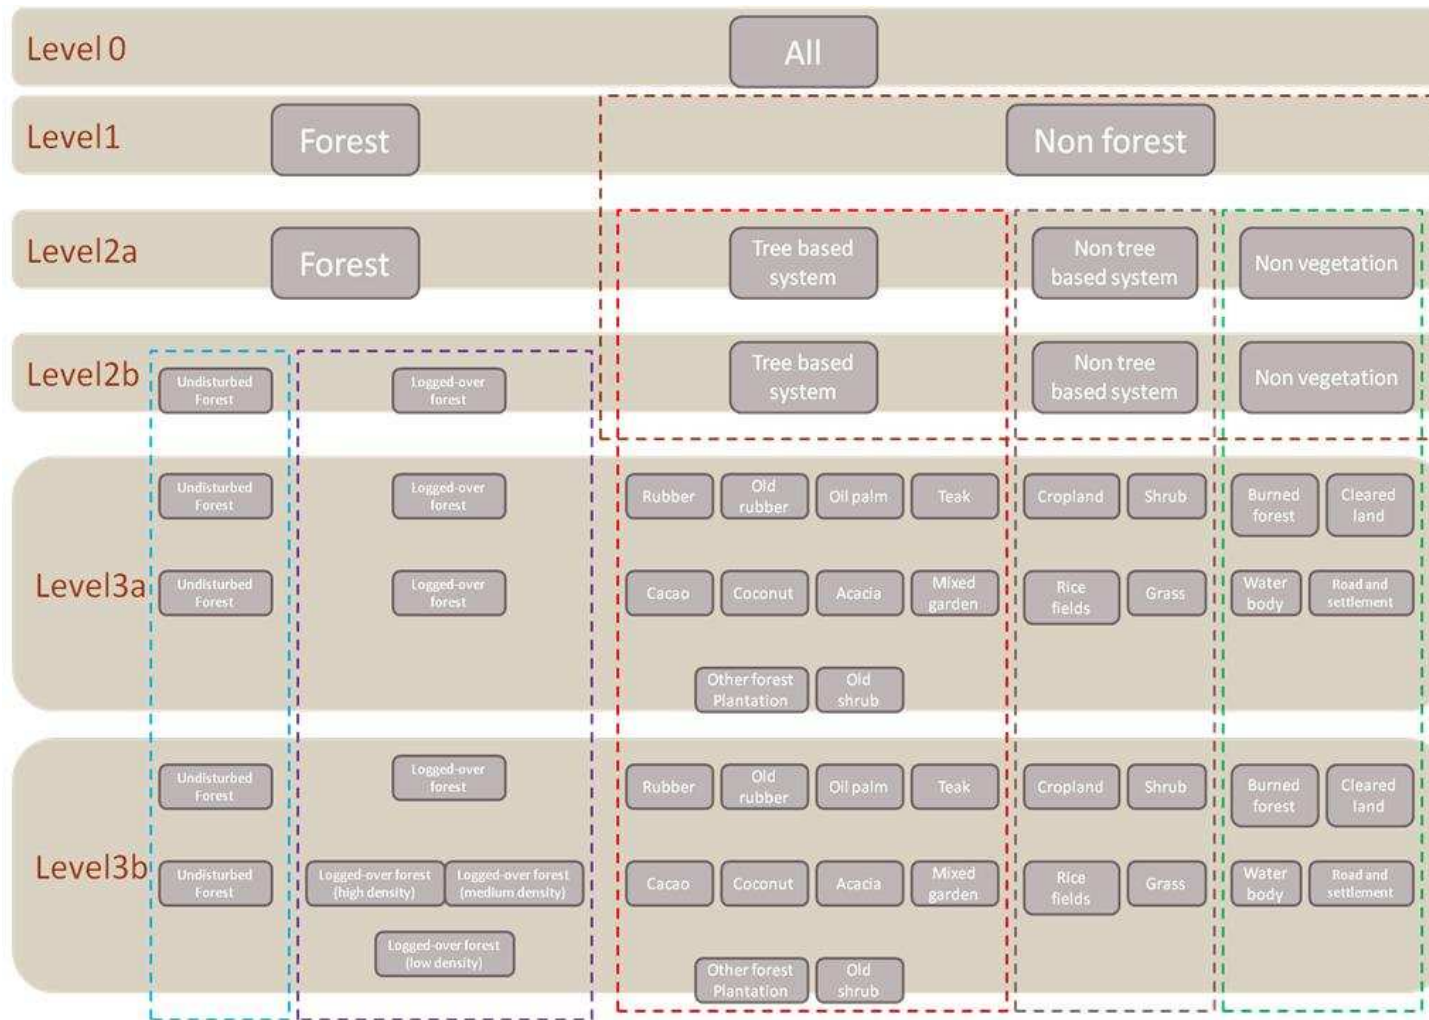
Level 0
All

Level1
Forest
Non forest

Level2a
Forest
Tree based system
Non tree based system
Non vegetation

Level2b
Undisturbed Forest
Logged-over forest
Tree based system
Non tree based system
Non vegetation

Level3a
Undisturbed Forest
Logged-over forest
Rubber
Old rubber
Oil palm
Teak
Cropland
Shrub
Burned forest
Cleared land
Undisturbed Forest
Logged-over forest
Cacao
Coconut
Acacia
Mixed garden
Rice fields
Grass
Water body
Road and settlement
Other forest Plantation
Old shrub

Level3b
Undisturbed Forest
Logged-over forest
Rubber
Old rubber
Oil palm
Teak
Cropland
Shrub
Burned forest
Cleared land
Undisturbed Forest
Logged-over forest (high density)
Logged-over forest (medium density)
Cacao
Coconut
Acacia
Mixed garden
Rice fields
Grass
Water body
Road and settlement
Logged-over forest (low density)
Other forest Plantation
Old shrub